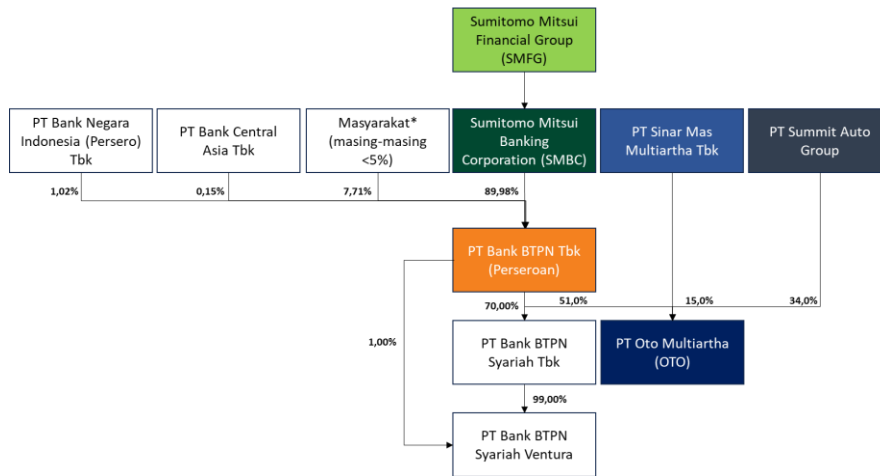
Sumitomo Mitsui Financial Group (SMFG)

PT Bank Negara Indonesia (Persero) Tbk

PT Bank Central Asia Tbk

Masyarakat* (masing-masing <5%)

Sumitomo Mitsui Banking Corporation (SMBC)

PT Sinar Mas Multiartha Tbk

PT Summit Auto Group

1,02%

0,15%

7,71%

89,98%

PT Bank BTPN Tbk (Perseroan)

70,00%

51,0%

15,0%

34,0%

1,00%

PT Bank BTPN Syariah Tbk

PT Oto Multiartha (OTO)

99,00%

PT Bank BTPN Syariah Ventura